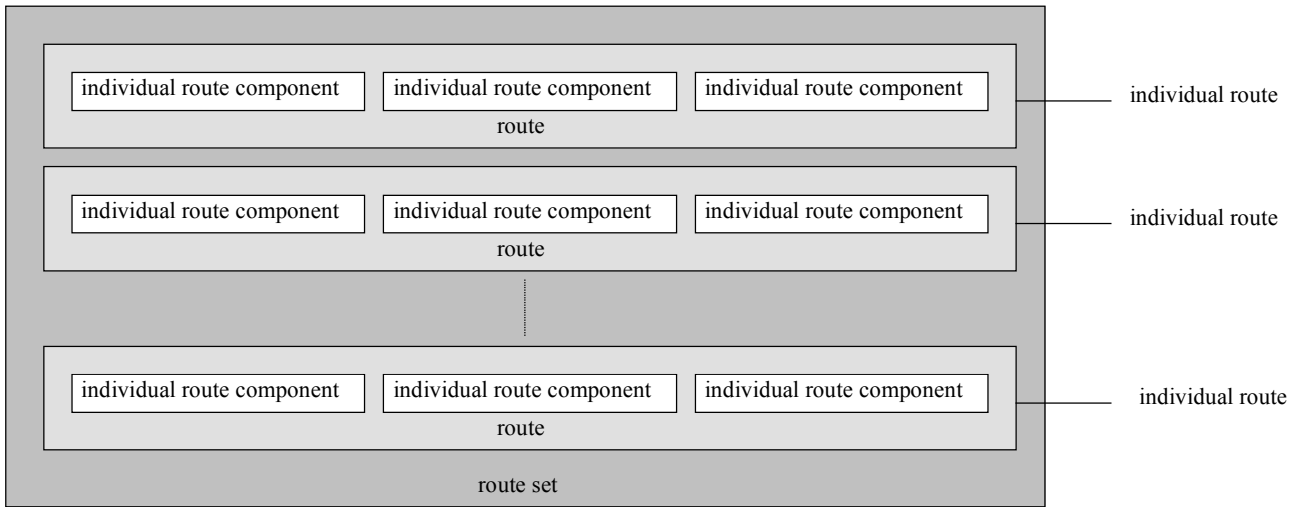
individual route component individual route component individual route component
route
individual route

individual route component individual route component individual route component
route
individual route

individual route component individual route component individual route component
route
individual route

route set